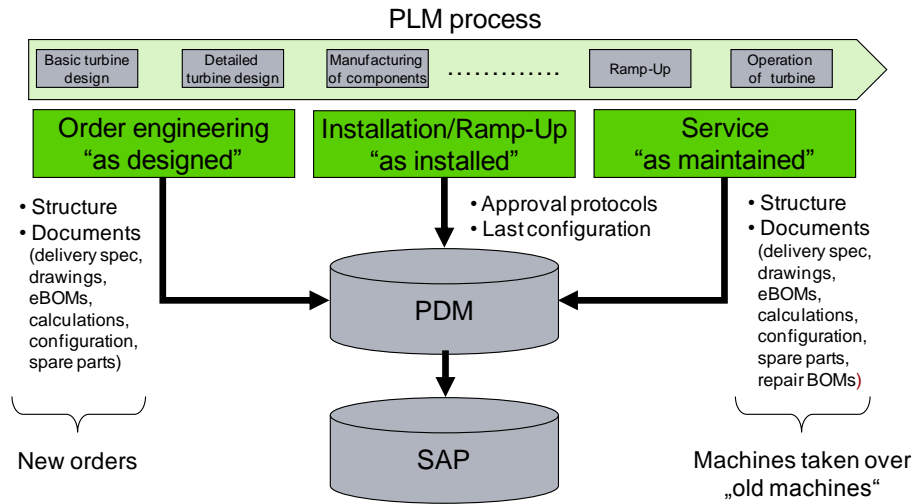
PLM process

Basic turbine design

Detailed turbine design

Manufacturing of components

…………

Ramp-Up

Operation of turbine

Order engineering “as designed”

Installation/Ramp-Up “as installed”

Service “as maintained”

• Structure
• Documents (delivery spec, drawings, eBOMs, calculations, configuration, spare parts)

• Approval protocols
• Last configuration

• Structure
• Documents (delivery spec, drawings, eBOMs, calculations, configuration, spare parts, repair BOMs)

PDM

SAP

New orders

Machines taken over „old machines“